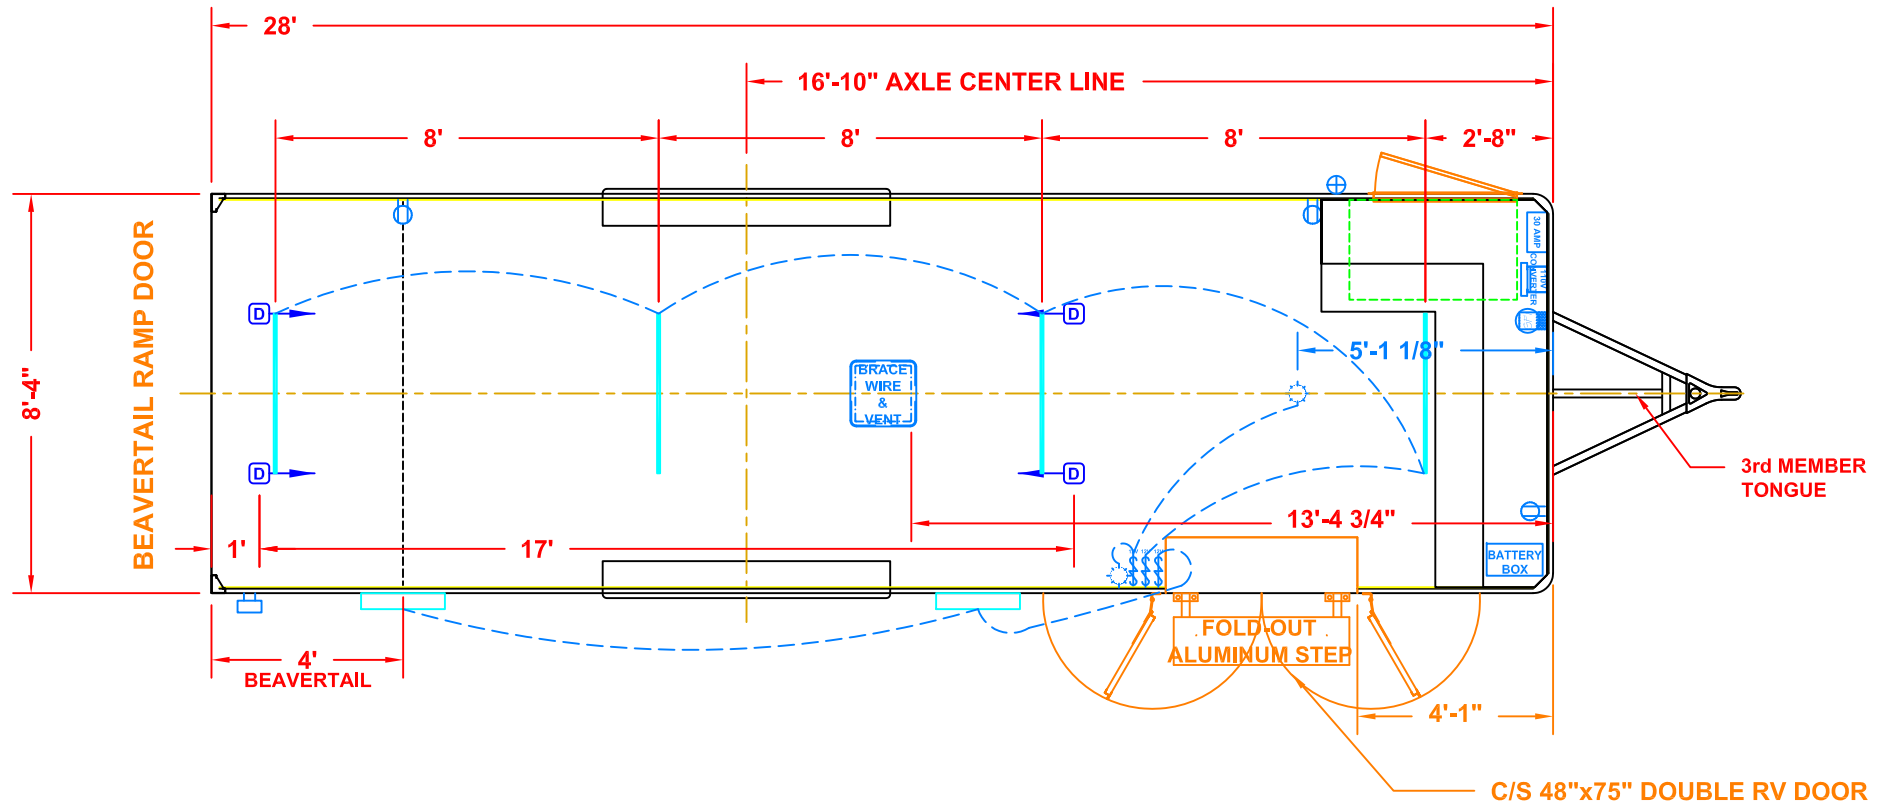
28'

16'-10" AXLE CENTER LINE

8'
8'
8'
2'-8"

BEAVERTAIL RAMP DOOR

8'-4"

D
D
D
D

BRACE
WIRE
&
VENT

5'-1 1/8"

30 AMP
CONVERTER

3rd MEMBER
TONGUE

13'-4 3/4"

1'
17'

BATTERY
BOX

FOLD-OUT
ALUMINUM STEP

4'
BEAVERTAIL

4'-1"

C/S 48"x75" DOUBLE RV DOOR